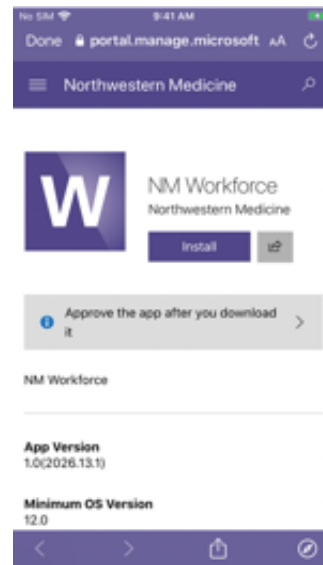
No SIM
9:41 AM
Done portal.manage.microsoft AA

Northwestern Medicine

W

NM Workforce
Northwestern Medicine

Install

Approve the app after you download it

NM Workforce

App Version
1.0(2026.13.1)

Minimum OS Version
12.0